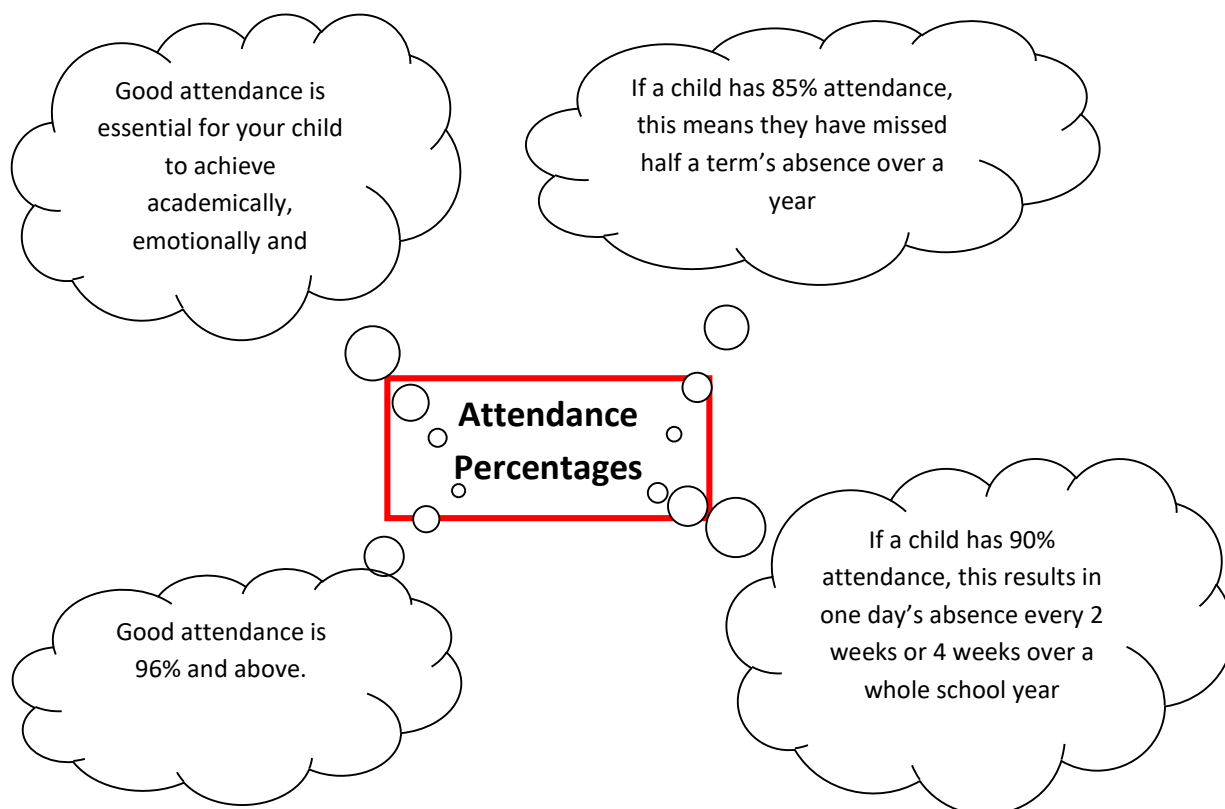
Good attendance is essential for your child to achieve academically, emotionally and

If a child has 85% attendance, this means they have missed half a term’s absence over a year

Attendance Percentages

Good attendance is 96% and above.

If a child has 90% attendance, this results in one day’s absence every 2 weeks or 4 weeks over a whole school year